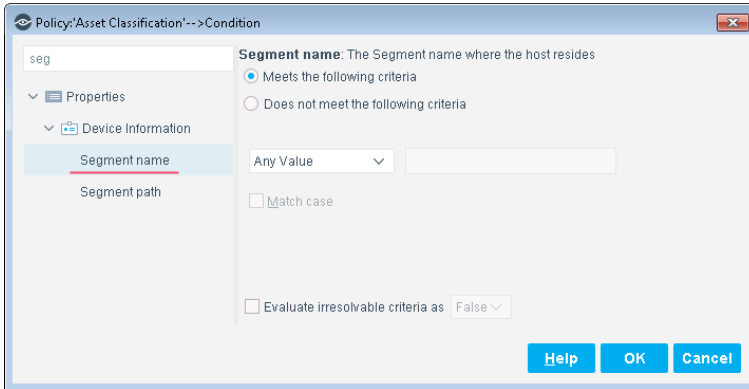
Policy:'Asset Classification'-->Condition

seg

Properties

Device Information

Segment name

Segment path

**Segment name**: The Segment name where the host resides

Meets the following criteria

Does not meet the following criteria

Any Value

Match case

Evaluate irresolvable criteria as False

Help OK Cancel